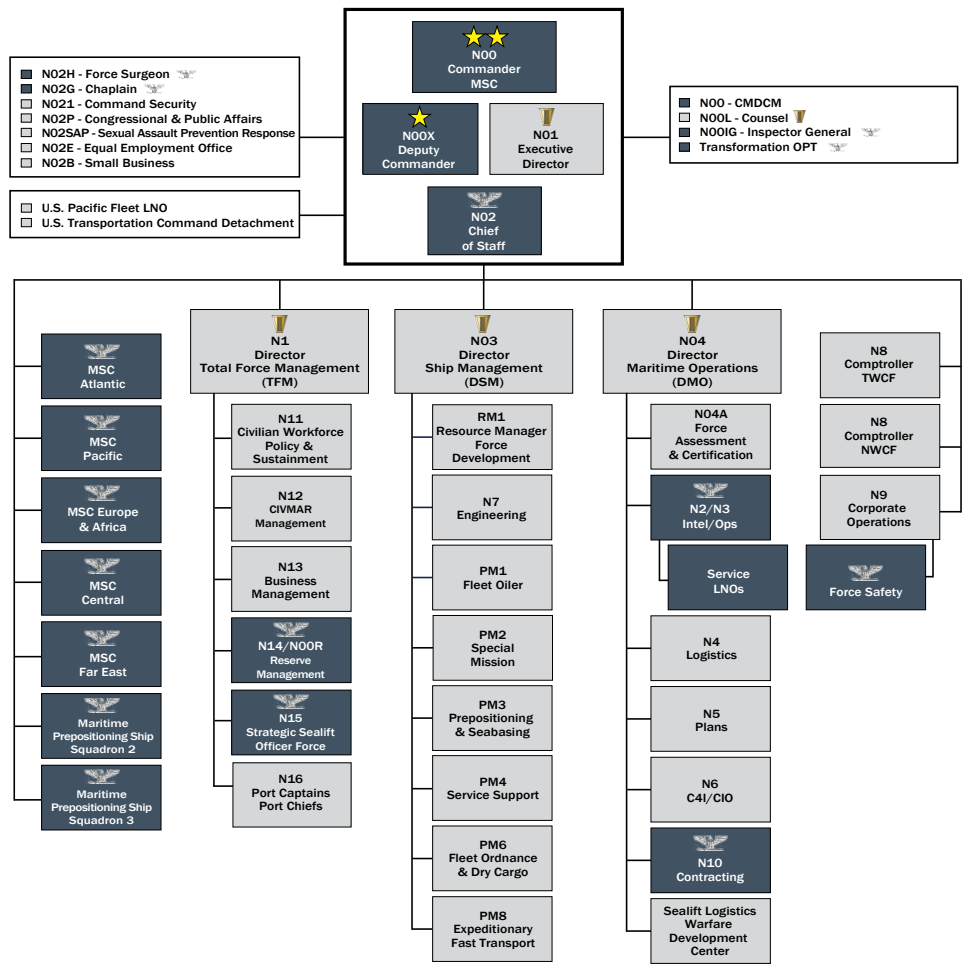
N00
Commander
MSC

N00X
Deputy
Commander

N01
Executive
Director

N02
Chief
of Staff

N02H - Force Surgeon
N02G - Chaplain
N021 - Command Security
N02P - Congressional & Public Affairs
N02SAP - Sexual Assault Prevention Response
N02E - Equal Employment Office
N02B - Small Business

U.S. Pacific Fleet LNO
U.S. Transportation Command Detachment

N00 - CMDCM
N00L - Counsel
N00IG - Inspector General
Transformation OPT

MSC
Atlantic

MSC
Pacific

MSC Europe
& Africa

MSC
Central

MSC
Far East

Maritime
Prepositioning Ship
Squadron 2

Maritime
Prepositioning Ship
Squadron 3

N1
Director
Total Force Management
(TFM)

N11
Civilian Workforce
Policy &
Sustainment

N12
CIVMAR
Management

N13
Business
Management

N14/N00R
Reserve
Management

N15
Strategic Sealift
Officer Force

N16
Port Captains
Port Chiefs

N03
Director
Ship Management
(DSM)

RM1
Resource Manager
Force
Development

N7
Engineering

PM1
Fleet Oiler

PM2
Special
Mission

PM3
Prepositioning
& Seabasing

PM4
Service Support

PM6
Fleet Ordnance
& Dry Cargo

PM8
Expeditionary
Fast Transport

N04
Director
Maritime Operations
(DMO)

N04A
Force
Assessment
& Certification

N2/N3
Intel/Ops

Service
LNOs

N4
Logistics

N5
Plans

N6
C4I/CIO

N10
Contracting

Sealift Logistics
Warfare
Development
Center

N8
Comptroller
TWCF

N8
Comptroller
NWCF

N9
Corporate
Operations

Force Safety